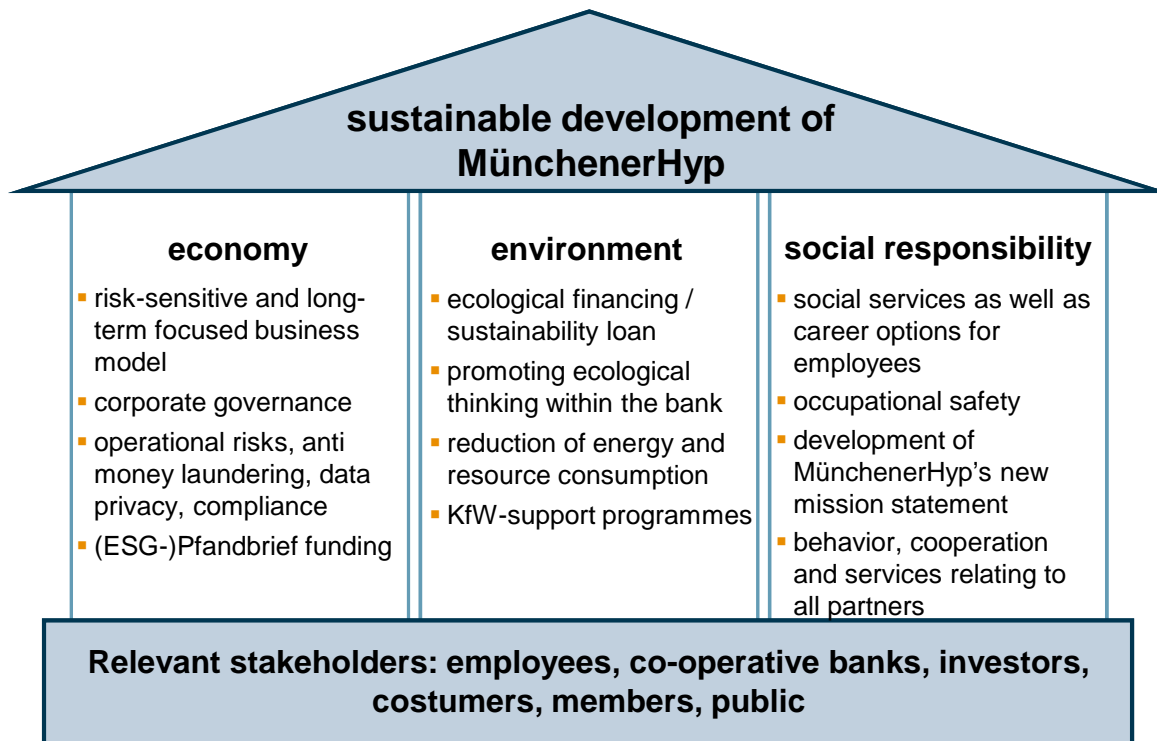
sustainable development of MünchenerHyp

economy

- risk-sensitive and long-term focused business model
- corporate governance
- operational risks, anti money laundering, data privacy, compliance
- (ESG-)Pfandbrief funding

environment

- ecological financing / sustainability loan
- promoting ecological thinking within the bank
- reduction of energy and resource consumption
- KfW-support programmes

social responsibility

- social services as well as career options for employees
- occupational safety
- development of MünchenerHyp's new mission statement
- behavior, cooperation and services relating to all partners

Relevant stakeholders: employees, co-operative banks, investors, costumers, members, public